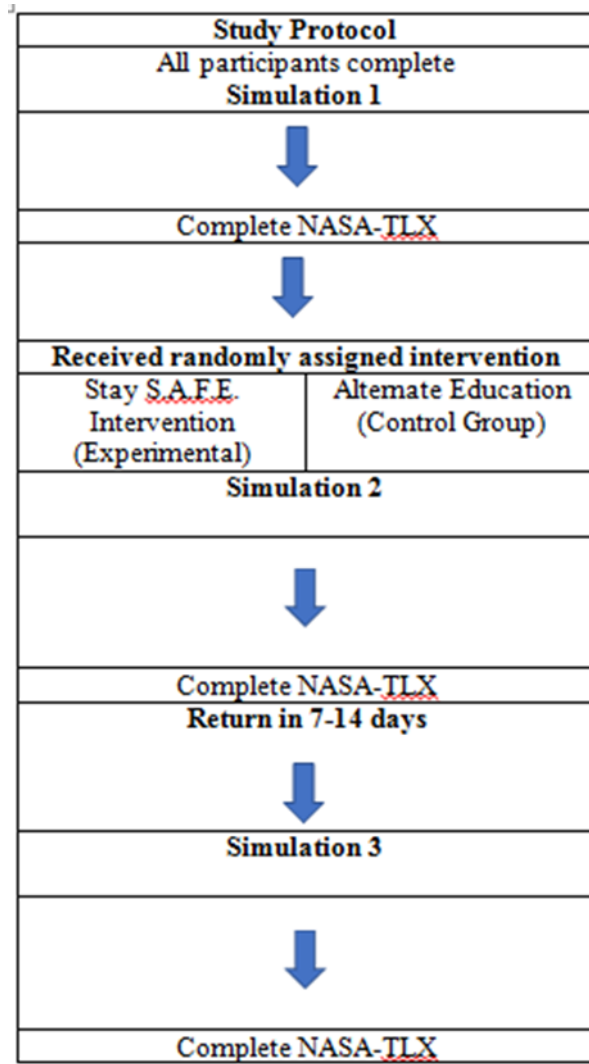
Study Protocol

All participants complete
Simulation 1

Complete NASA-TLX

Received randomly assigned intervention

| Stay S.A.F.E. Intervention (Experimental) | Alternate Education (Control Group) |
|---|---|

Simulation 2

Complete NASA-TLX

Return in 7-14 days

Simulation 3

Complete NASA-TLX